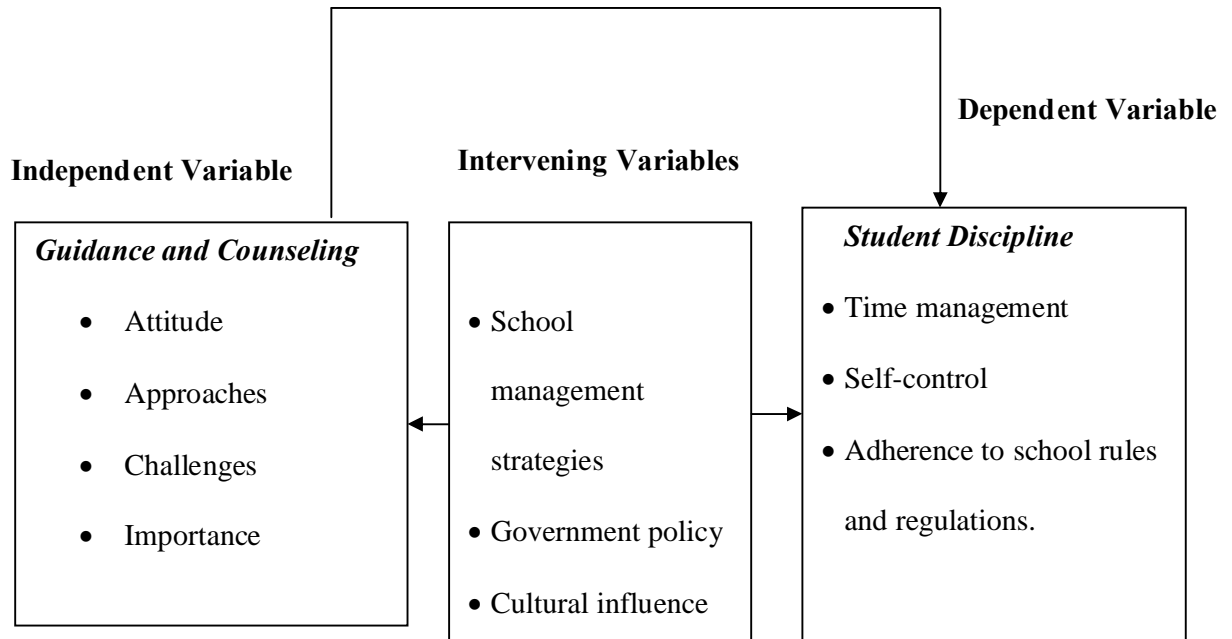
Dependent Variable

Independent Variable

Intervening Variables

*Guidance and Counseling*

- Attitude
- Approaches
- Challenges
- Importance

- School management strategies
- Government policy
- Cultural influence

*Student Discipline*

- Time management
- Self-control
- Adherence to school rules and regulations.